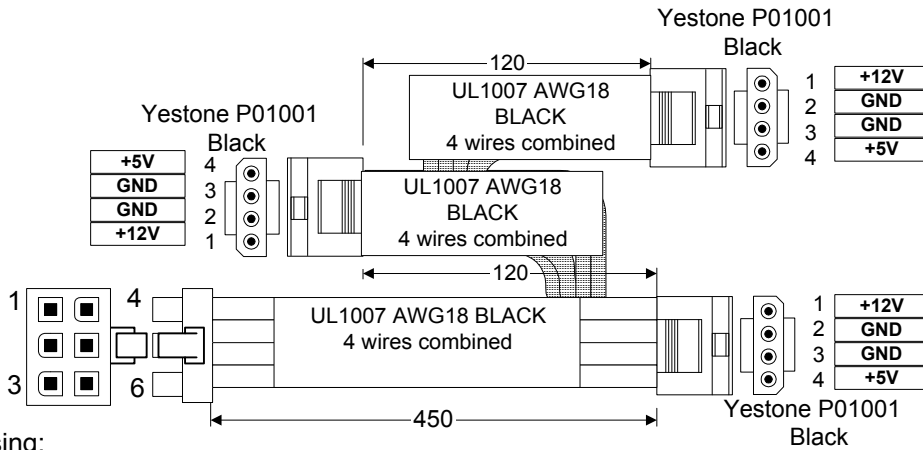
Yestone P01001
Black

120

UL1007 AWG18
BLACK
4 wires combined

1 +12V
2 GND
3 GND
4 +5V

Yestone P01001
Black

+5V 4
GND 3
GND 2
+12V 1

UL1007 AWG18
BLACK
4 wires combined

120

1
4

3
6

UL1007 AWG18 BLACK
4 wires combined

1 +12V
2 GND
3 GND
4 +5V

450

Yestone P01001
Black

sing: